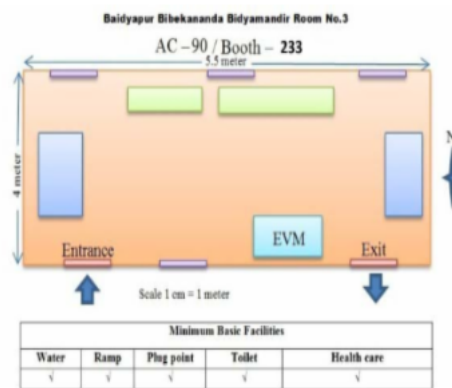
Baidyapur Bibekananda Bidyamandir Room No.3

AC – 90 / Booth – 233

5.5 meter

4 meter

N

EVM

Entrance

Exit

Scale 1 cm = 1 meter

| Minimum Basic Facilities | | | | |
|---|---|---|---|---|
| Water | Ramp | Plug point | Toilet | Health care |
| √ | √ | √ | √ | √ |